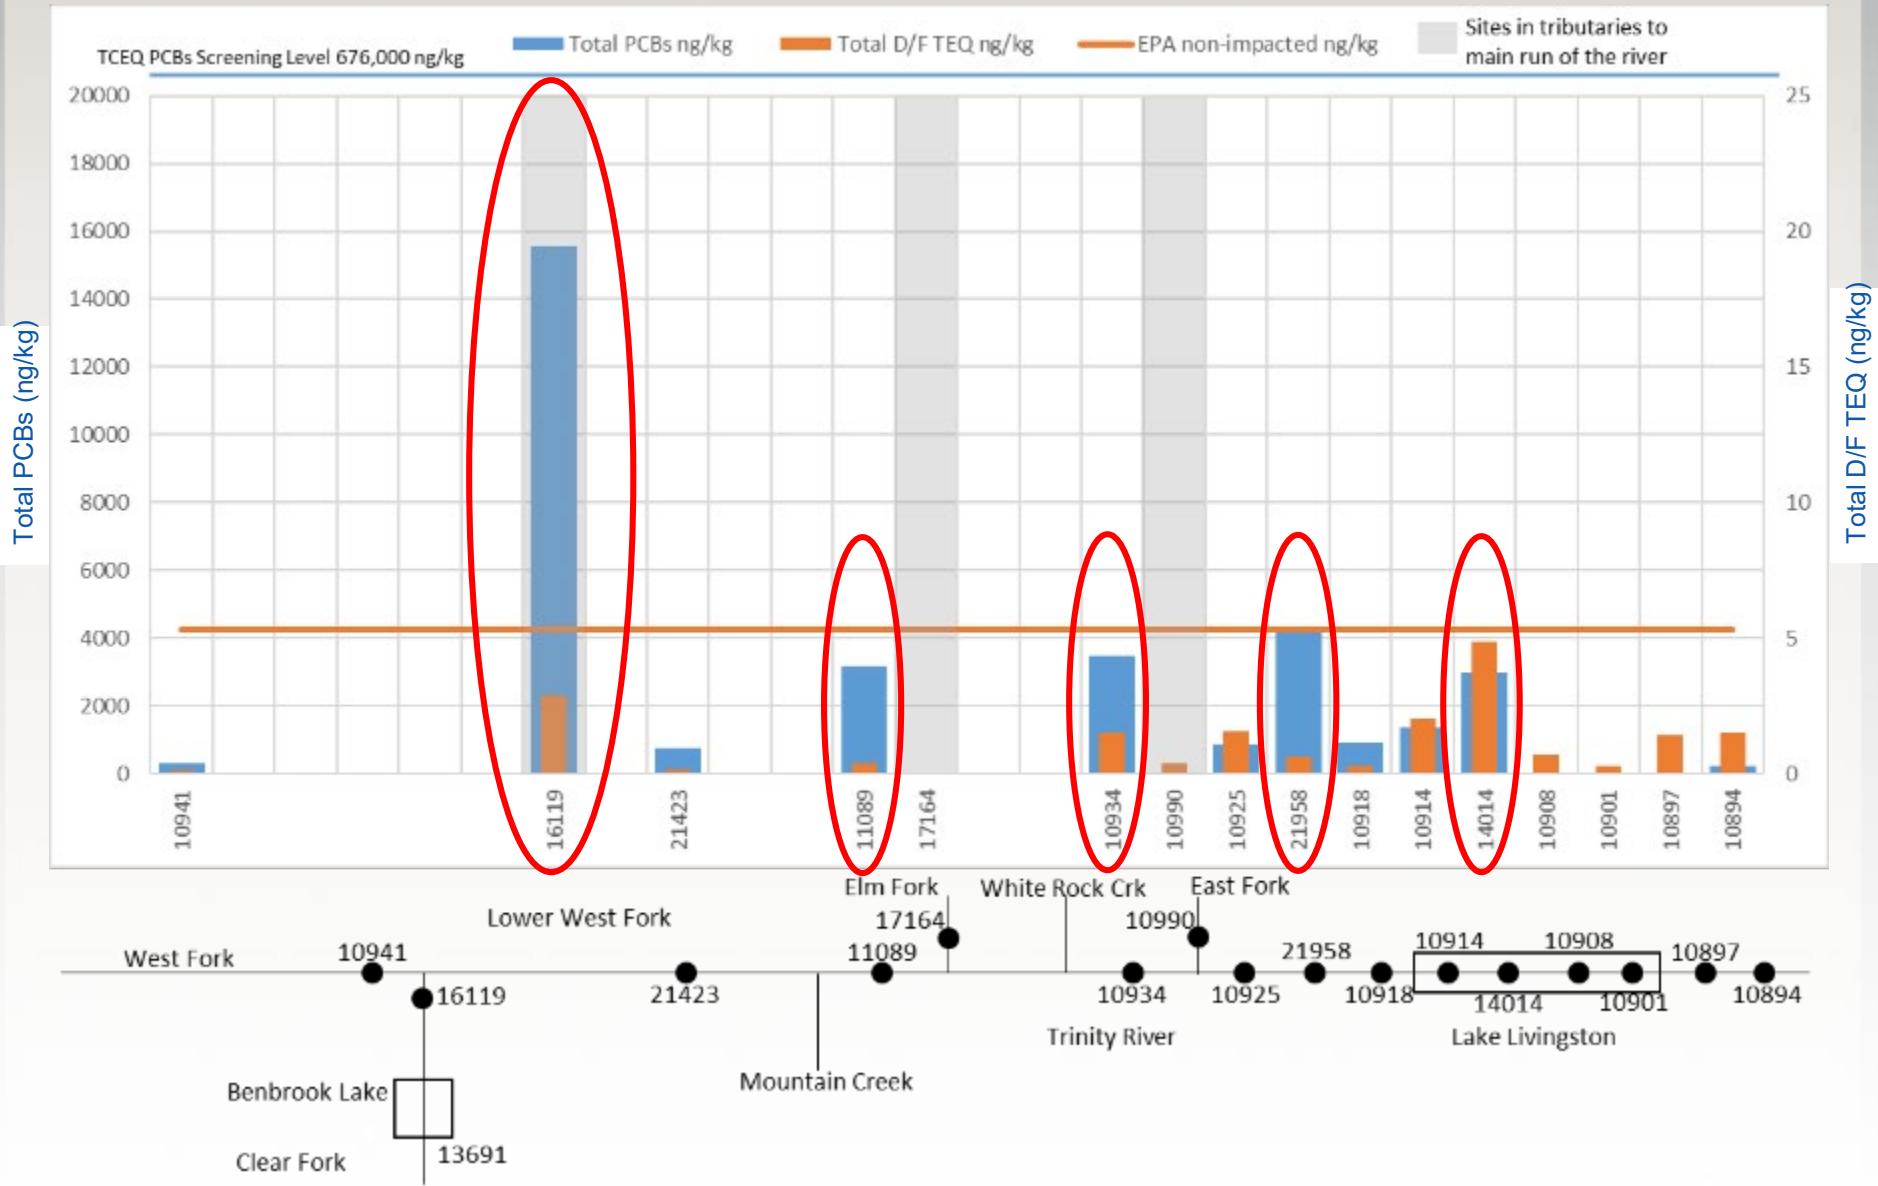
TCEQ PCBs Screening Level 676,000 ng/kg
Total PCBs ng/kg
Total D/F TEQ ng/kg
EPA non-impacted ng/kg
Sites in tributaries to main run of the river

Total PCBs (ng/kg)
20000
18000
16000
14000
12000
10000
8000
6000
4000
2000
0

Total D/F TEQ (ng/kg)
25
20
15
10
5
0

10941
16119
21423
11089
17164
10934
10990
10925
21958
10918
10914
14014
10908
10901
10897
10894

Elm Fork
White Rock Crk
East Fork
Lower West Fork
17164
10990
West Fork
10941
11089
21958
10914
10908
10897
16119
21423
10934
10925
10918
14014
10901
10894
Trinity River
Lake Livingston
Mountain Creek
Benbrook Lake
Clear Fork
13691